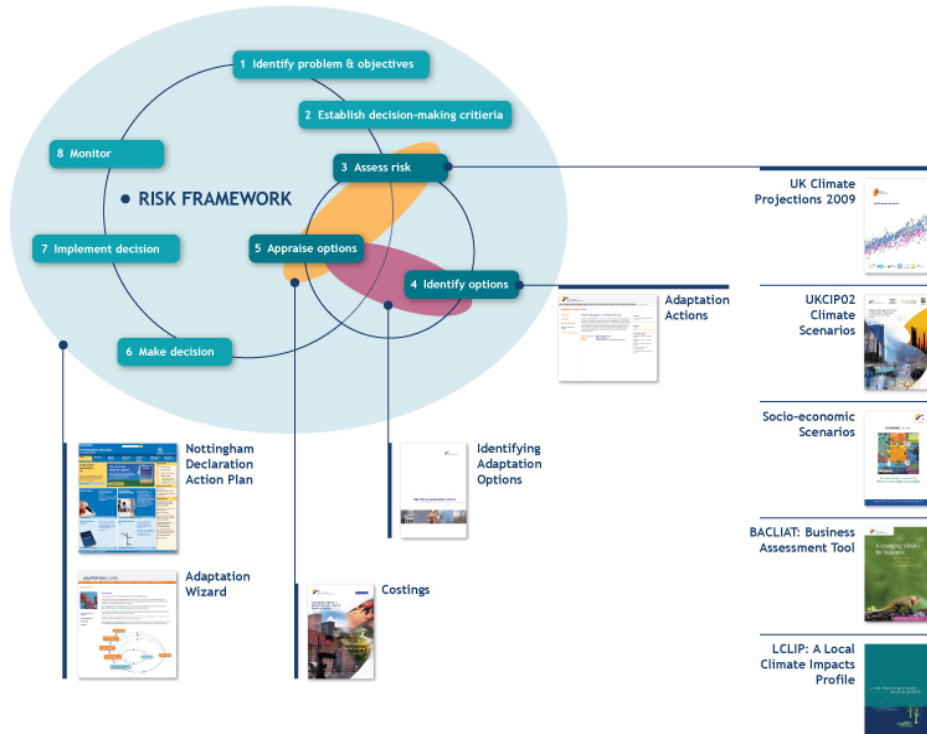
1 Identify problem & objectives

2 Establish decision-making critieria

8 Monitor

3 Assess risk

RISK FRAMEWORK

7 Implement decision

5 Appraise options

4 Identify options

6 Make decision

UK Climate Projections 2009

Adaptation Actions

UKCIP02 Climate Scenarios

Socio-economic Scenarios

Nottingham Declaration Action Plan

Identifying Adaptation Options

BACLIAT: Business Assessment Tool

Adaptation Wizard

Costings

LCLIP: A Local Climate Impacts Profile